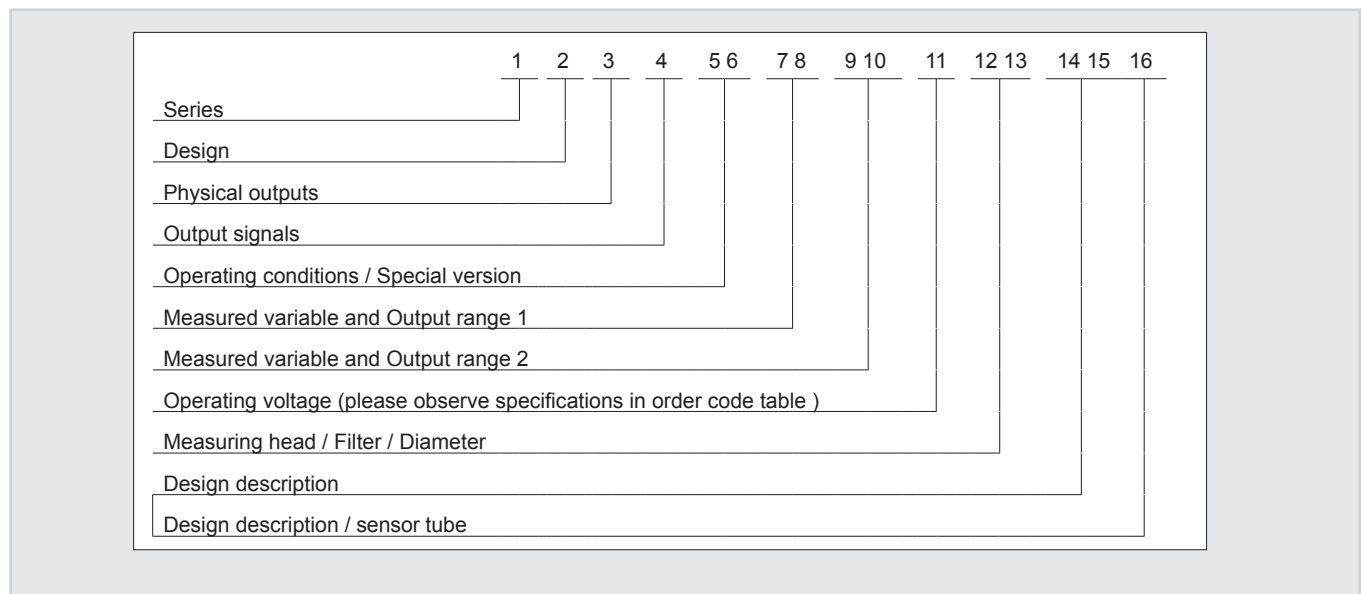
1 2 3 4 5 6 7 8 9 10 11 12 13 14 15 16

Series

Design

Physical outputs

Output signals

Operating conditions / Special version

Measured variable and Output range 1

Measured variable and Output range 2

Operating voltage (please observe specifications in order code table )

Measuring head / Filter / Diameter

Design description

Design description / sensor tube